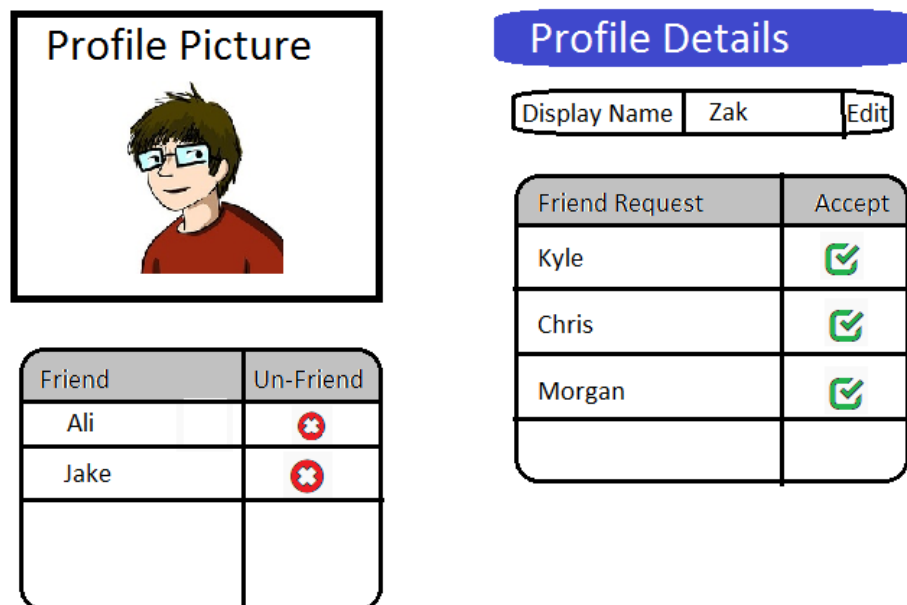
Profile Picture

| Friend | Un-Friend |
|---|---|
| Ali | |
| Jake | |
| | |

Profile Details

| Display Name | Zak | Edit |
|---|---|---|

| Friend Request | Accept |
|---|---|
| Kyle | |
| Chris | |
| Morgan | |
| | |